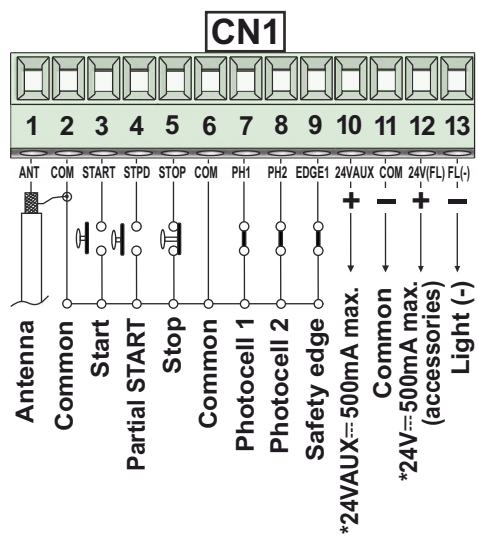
CN1

1 2 3 4 5 6 7 8 9 10 11 12 13

ANT COM START STPD STOP COM PH1 PH2 EDGE1 24VAUX COM 24V(FL) FL(-)

+ − + −

Antenna
Common
Start
Partial START
Stop
Common
Photocell 1
Photocell 2
Safety edge
*24VAUX⎓500mA max.
Common
*24V⎓500mA max. (accessories)
Light (-)